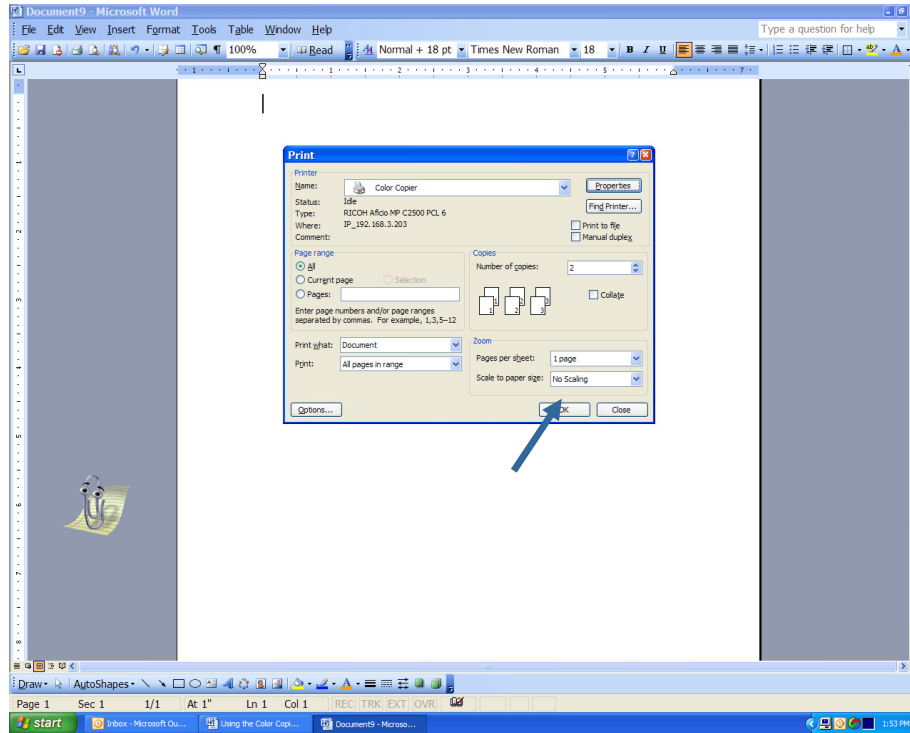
Document9 - Microsoft Word

File Edit View Insert Format Tools Table Window Help

Type a question for help

100% Read Normal + 18 pt Times New Roman 18 B I U

Print

Printer

Name: Color Copier

Properties

Status: Idle

Type: RICOH Aficio MP C2500 PCL 6

Where: IP_192.168.3.203

Comment:

Find Printer...

Print to file

Manual duplex

Page range

All

Current page

Selection

Pages:

Enter page numbers and/or page ranges separated by commas. For example, 1,3,5–12

Copies

Number of copies: 2

Collate

Print what: Document

Print: All pages in range

Zoom

Pages per sheet: 1 page

Scale to paper size: No Scaling

Options...

OK

Close

Draw AutoShapes

Page 1 Sec 1 1/1 At 1" Ln 1 Col 1 REC TRK EXT OVR

start Inbox - Microsoft Ou... Using the Color Copi... Document9 - Microso...

1:53 PM